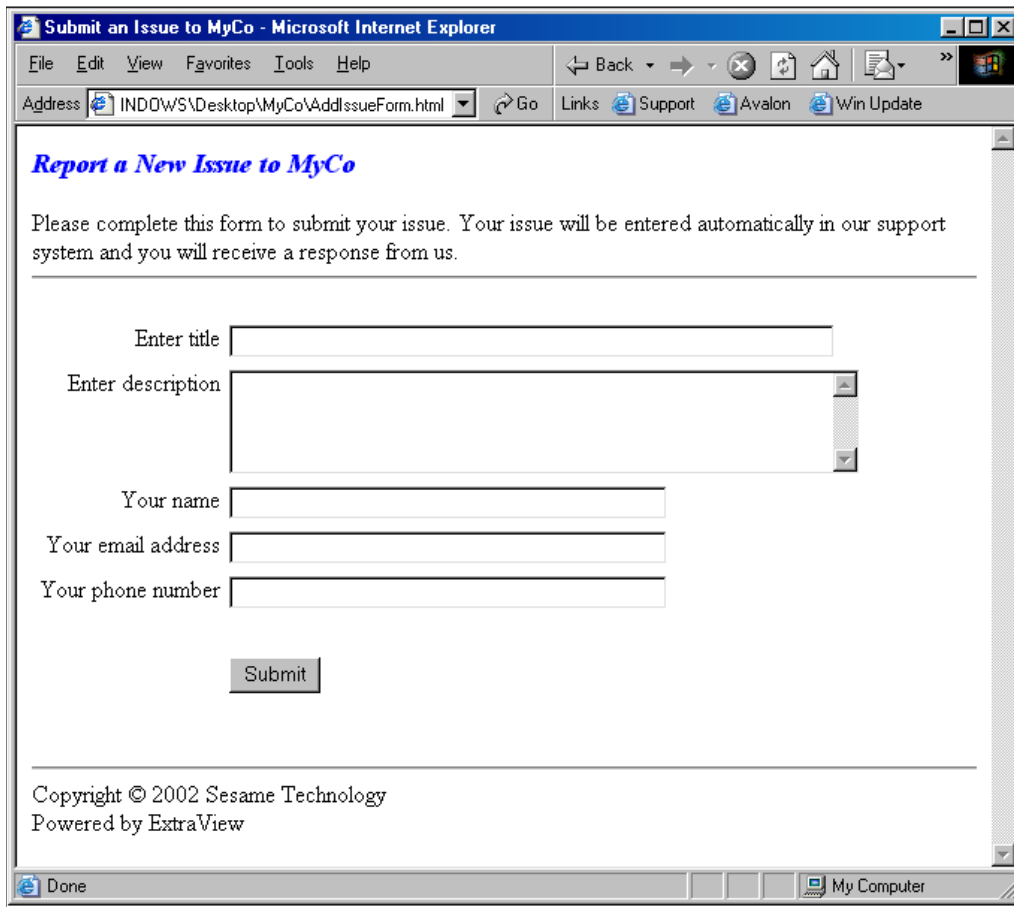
Submit an Issue to MyCo - Microsoft Internet Explorer

File Edit View Favorites Tools Help

Back Links Support Avalon Win Update

Address INDOWS\Desktop\MyCo\AddIssueForm.html Go

Report a New Issue to MyCo

Please complete this form to submit your issue. Your issue will be entered automatically in our support system and you will receive a response from us.

Enter title

Enter description

Your name

Your email address

Your phone number

Submit

Copyright © 2002 Sesame Technology
Powered by ExtraView

Done

My Computer